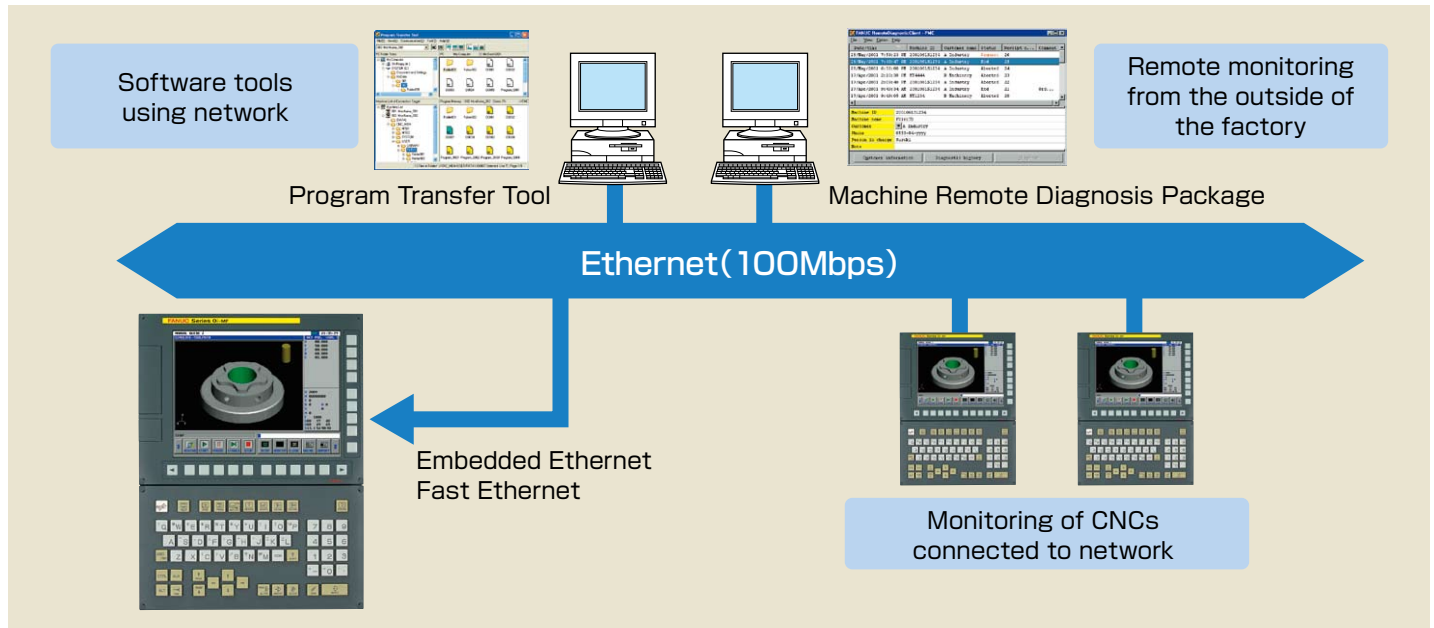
Software tools using network

Program Transfer Tool

Machine Remote Diagnosis Package

Remote monitoring from the outside of the factory

Ethernet(100Mbps)

FANUC Series 0i-MF

Embedded Ethernet
Fast Ethernet

Monitoring of CNCs connected to network